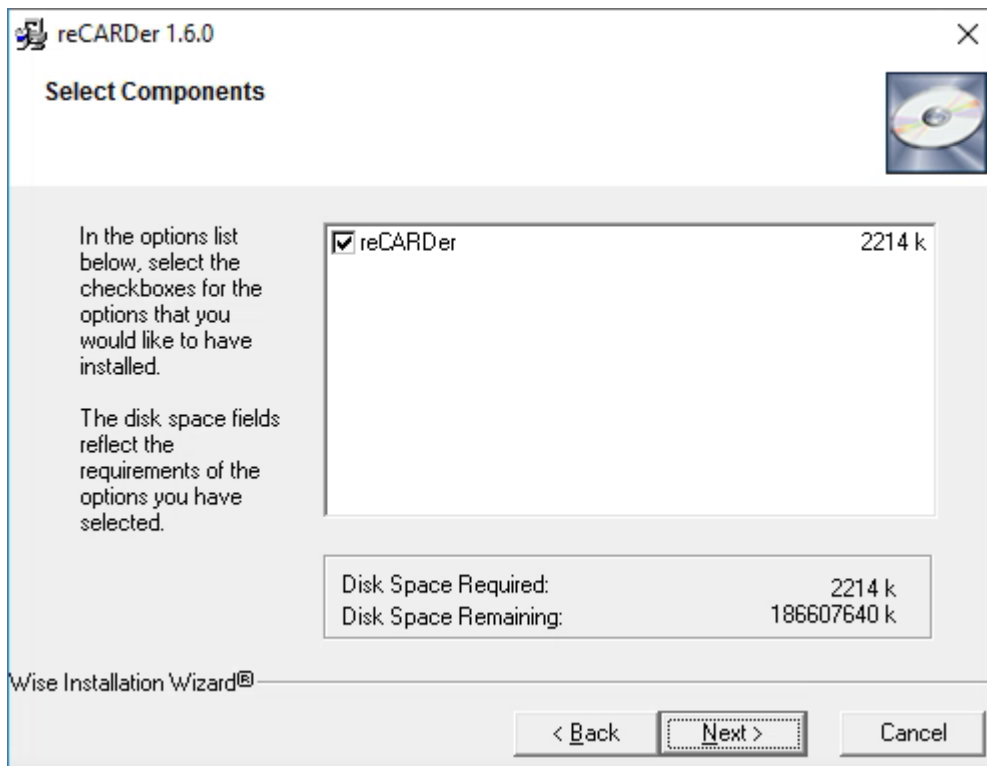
reCARDer 1.6.0

×

Select Components

In the options list below, select the checkboxes for the options that you would like to have installed.

The disk space fields reflect the requirements of the options you have selected.

reCARDer 2214 k

Disk Space Required: 2214 k
Disk Space Remaining: 186607640 k

Wise Installation Wizard®

< Back
Next >
Cancel